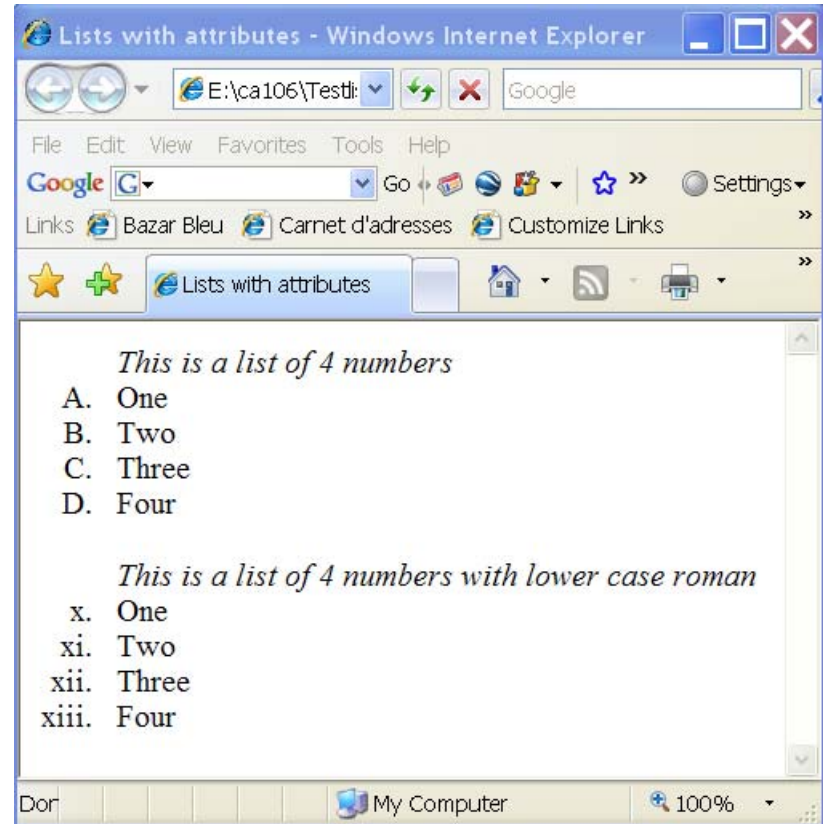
Lists with attributes - Windows Internet Explorer

E:\ca106\Testl

Google

File Edit View Favorites Tools Help

Google G

Go

Settings

Links Bazar Bleu Carnet d'adresses Customize Links

Lists with attributes

*This is a list of 4 numbers*

A. One
B. Two
C. Three
D. Four

*This is a list of 4 numbers with lower case roman*

x. One
xi. Two
xii. Three
xiii. Four

Dor

My Computer

100%